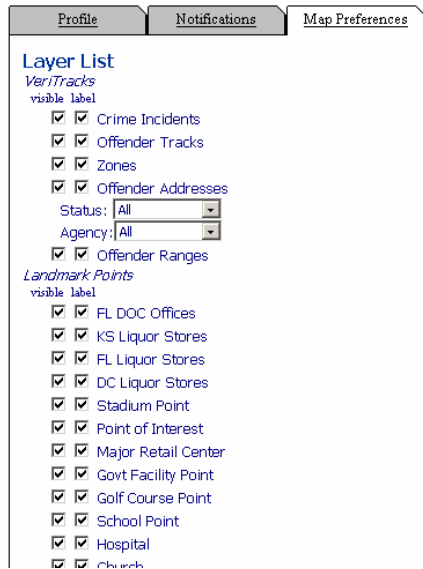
Profile | Notifications | Map Preferences

Layer List
VeriTracks
visible label
Crime Incidents
Offender Tracks
Zones
Offender Addresses
Status: All
Agency: All
Offender Ranges
Landmark Points
visible label
FL DOC Offices
KS Liquor Stores
FL Liquor Stores
DC Liquor Stores
Stadium Point
Point of Interest
Major Retail Center
Govt Facility Point
Golf Course Point
School Point
Hospital
Church